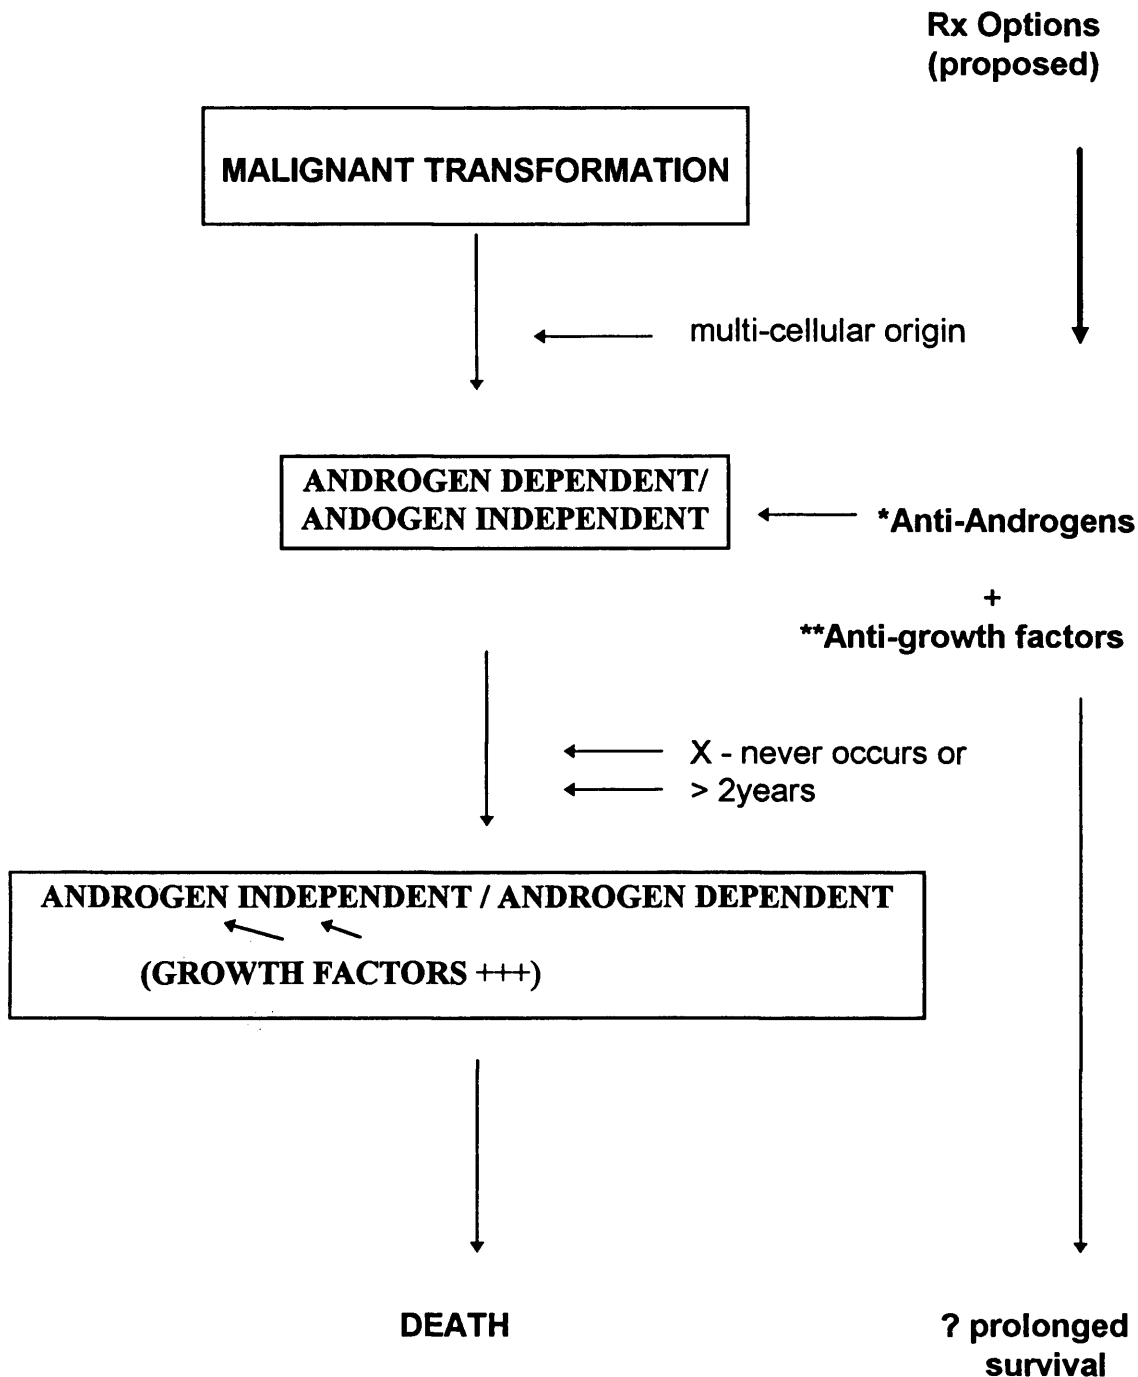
Rx Options (proposed)

MALIGNANT TRANSFORMATION

multi-cellular origin

ANDROGEN DEPENDENT/
ANDOGEN INDEPENDENT

*Anti-Androgens

+

**Anti-growth factors

X - never occurs or
> 2years

ANDROGEN INDEPENDENT / ANDROGEN DEPENDENT
(GROWTH FACTORS +++)

DEATH

? prolonged survival